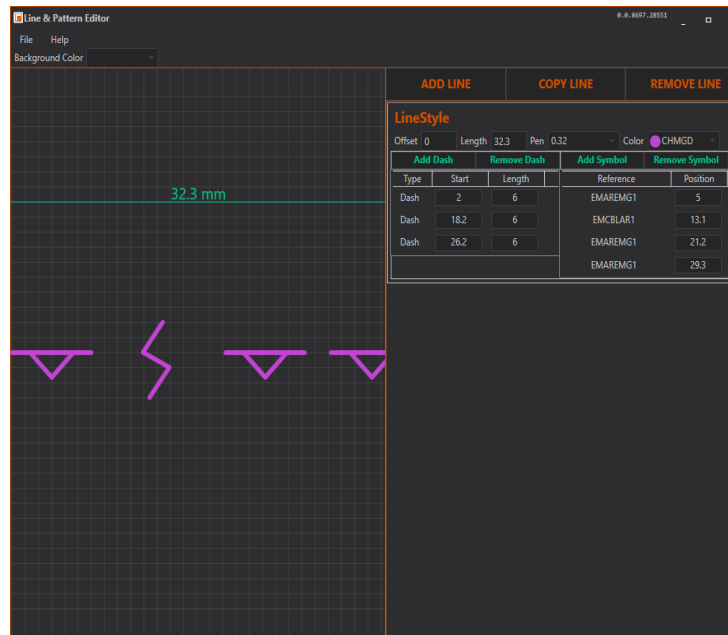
Line & Pattern Editor

0.0.8697.28551

File Help

Background Color

32.3 mm

ADD LINE COPY LINE REMOVE LINE

LineStyle

Offset 0 Length 32.3 Pen 0.32 Color CHMGD

Add Dash Remove Dash

| Type | Start | Length |
|---|---|---|
| Dash | 2 | 6 |
| Dash | 18.2 | 6 |
| Dash | 26.2 | 6 |

Add Symbol Remove Symbol

| Reference | Position |
|---|---|
| EMAREMG1 | 5 |
| EMCBLAR1 | 13.1 |
| EMAREMG1 | 21.2 |
| EMAREMG1 | 29.3 |